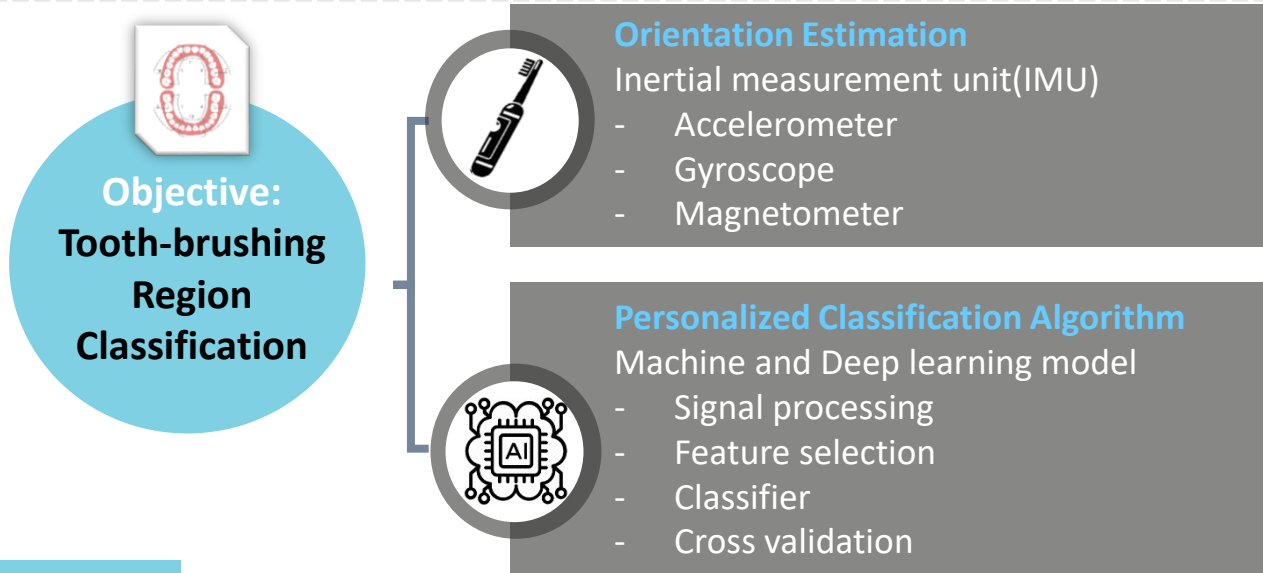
Objective:
Tooth-brushing Region Classification

Orientation Estimation
Inertial measurement unit(IMU)
- Accelerometer
- Gyroscope
- Magnetometer

Personalized Classification Algorithm
Machine and Deep learning model
- Signal processing
- Feature selection
- Classifier
- Cross validation

AI